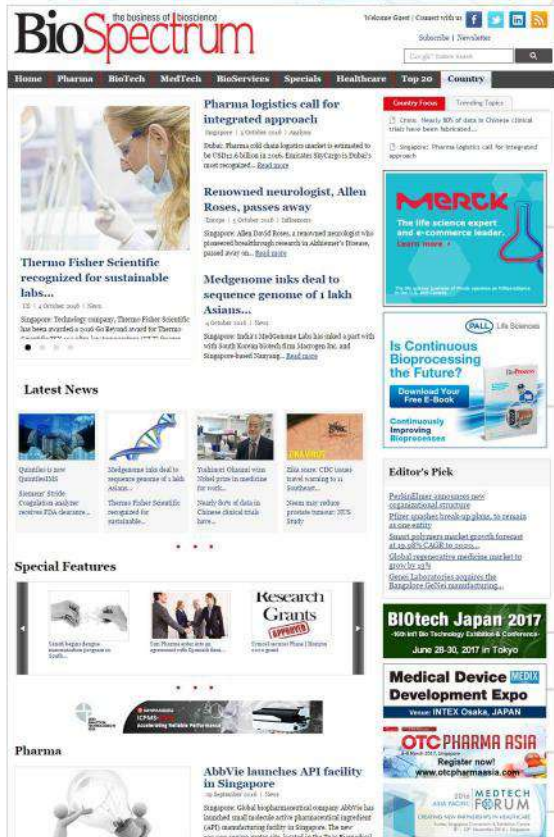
BioSpectrum the business of bioscience

Welcome Guest | Connect with us

Subscribe | Newsletter

Google Custom Search

Home | Pharma | BioTech | MedTech | BioServices | Specials | Healthcare | Top 20 | Country

Pharma logistics call for integrated approach

Singapore | 5 October 2016 | Analysis

Dubai: Pharma cold chain logistics market is estimated to be USD12.6 billion in 2016. Emirates SkyCargo is Dubai's most recognized... Read more

Renowned neurologist, Allen Roses, passes away

Europe | 5 October 2016 | Influencers

Singapore: Allen David Roses, a renowned neurologist who pioneered breakthrough research in Alzheimer's Disease, passed away on... Read more

Medgenome inks deal to sequence genome of 1 lakh Asians...

4 October 2016 | News

Singapore: India's MedGenome Labs has inked a pact with with South Korea biotech firm Macrogen Inc. and Singapore-based Nanyang... Read more

Thermo Fisher Scientific recognized for sustainable labs...

US | 4 October 2016 | News

Singapore: Thermo Fisher Scientific has been awarded a 2016 Go Beyond award for Thermo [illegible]

Country Focus | Trending Topics

China: Nearly 80% of data in Chinese clinical trials have been fabricated...

Singapore: Pharma logistics call for integrated approach

MERCK
The life science expert and e-commerce leader.
Learn more

PALL Life Sciences

Is Continuous Bioprocessing the Future?

Download Your Free E-Book

Continuously Improving Bioprocesses

Latest News

QuintilesIMS is now QuintilesIMS

Siemens' Stride Coagulation analyzer receives FDA clearance...

Medgenome inks deal to sequence genome of 1 lakh Asians...

Thermo Fisher Scientific recognized for sustainable...

Yoshinori Ohsumi wins Nobel prize in medicine for work...

Nearly 80% of data in Chinese clinical trials have...

Zika scare: CDC issues travel warning to 11 Southeast...

Neem may reduce prostate tumour: NUS Study

Editor's Pick

PerkinElmer announces new organizational structure

Pfizer quashes break-up plans, to remain as one entity

Smart polymers market growth forecast at 10.98% CAGR to 2020...

Global regenerative medicine market to grow by 23%

Genes Laboratories acquires the Bangalore GeNei manufacturing...

Special Features

Sanofi begins dengue immunization program in South...

Sun Pharma enters into an agreement with Cipla...

Research Grants APPROVED

Special Features

BIOtech Japan 2017
-16th Int'l Bio Technology Exhibition & Conference-
June 28-30, 2017 in Tokyo

Medical Device Development Expo
MEDIX
Venue: INTEX Osaka, JAPAN

OTC PHARMA ASIA
Register now!
www.otcpharmaasia.com

MEDTECH FORUM
ASIA PACIFIC
2016

Pharma

AbbVie launches API facility in Singapore

30 September 2016 | News

Singapore: Global biopharmaceutical company AbbVie has launched small molecule active pharmaceutical ingredient (API) manufacturing facility in Singapore. The new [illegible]